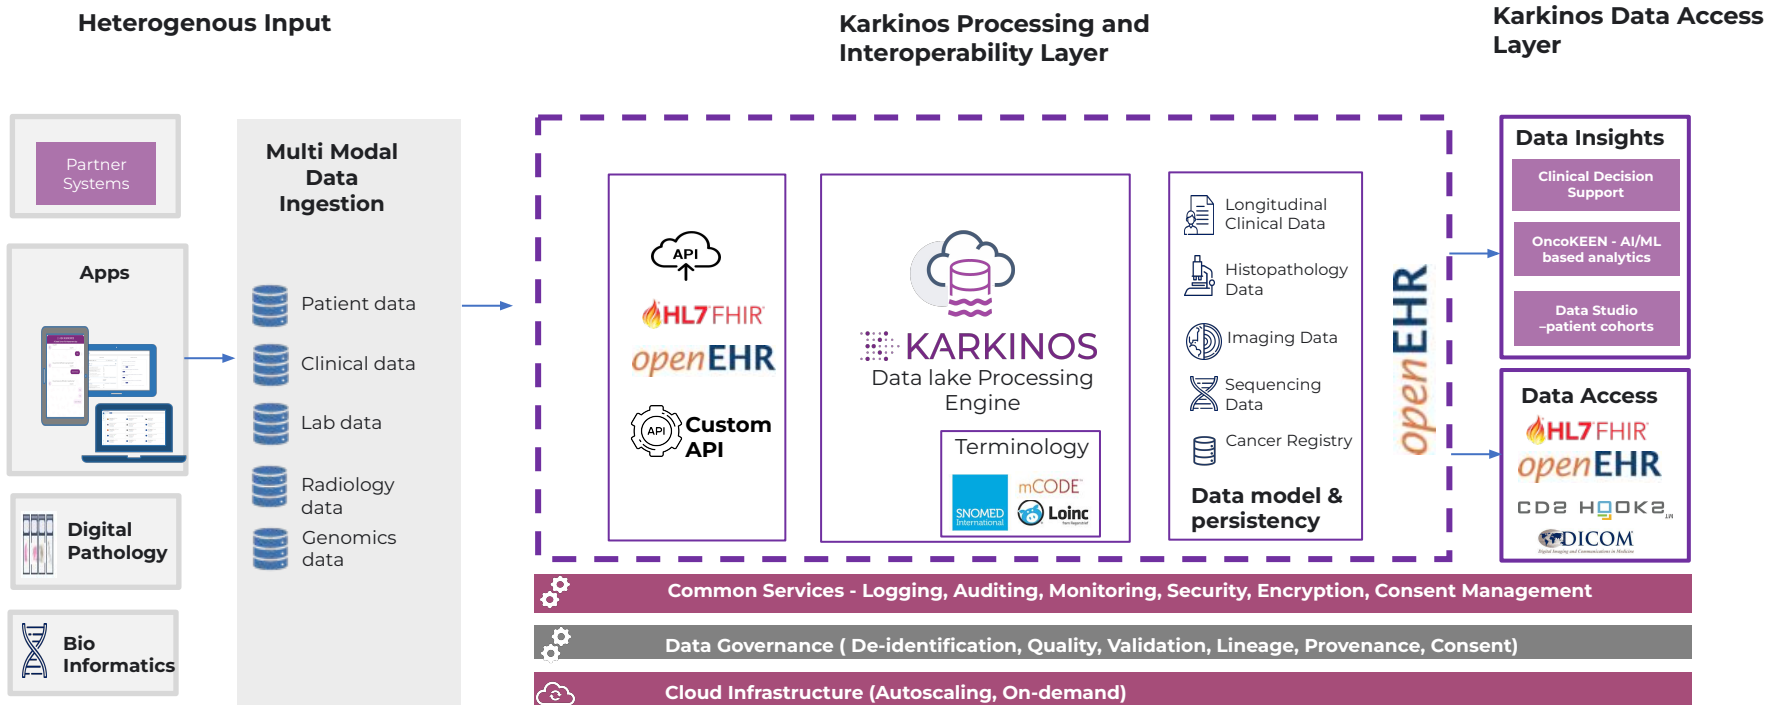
Heterogenous Input

Karkinos Processing and Interoperability Layer

Karkinos Data Access Layer

Partner Systems

Apps

Digital Pathology

Bio Informatics

Multi Modal Data Ingestion

Patient data

Clinical data

Lab data

Radiology data

Genomics data

API

HL7 FHIR

openEHR

API Custom API

KARKINOS
Data lake Processing Engine

Terminology

SNOMED International

mCODE

Loinc

Longitudinal Clinical Data

Histopathology Data

Imaging Data

Sequencing Data

Cancer Registry

Data model & persistency

openEHR

Data Insights

Clinical Decision Support

OncoKEEN - AI/ML based analytics

Data Studio –patient cohorts

Data Access

HL7 FHIR

openEHR

CDS HOOKS

DICOM

Common Services - Logging, Auditing, Monitoring, Security, Encryption, Consent Management

Data Governance ( De-identification, Quality, Validation, Lineage, Provenance, Consent)

Cloud Infrastructure (Autoscaling, On-demand)